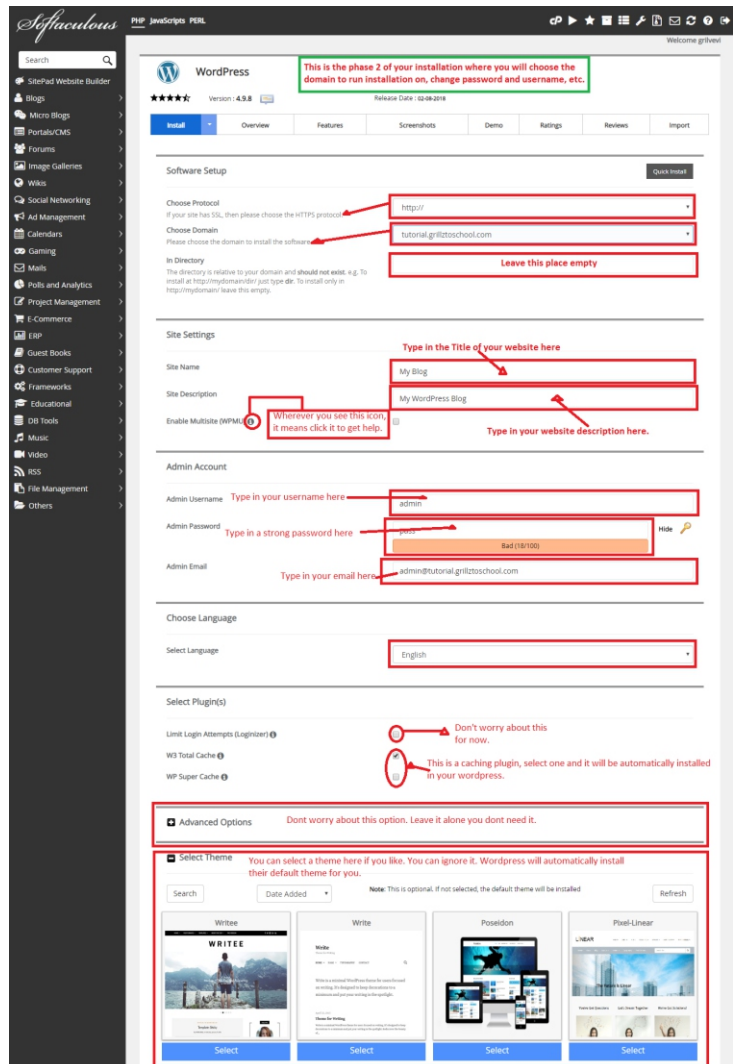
Softaculous PHP JavaScripts PERL

Welcome grilvevi

Search
SitePad Website Builder
Blogs
Micro Blogs
Portals/CMS
Forums
Image Galleries
Wikis
Social Networking
Ad Management
Calendars
Gaming
Mails
Polls and Analytics
Project Management
E-Commerce
ERP
Guest Books
Customer Support
Frameworks
Educational
DB Tools
Music
Video
RSS
File Management
Others

WordPress

This is the phase 2 of your installation where you will choose the domain to run installation on, change password and username, etc.

Version : 4.9.8 Release Date : 02-08-2018

Install | Overview | Features | Screenshots | Demo | Ratings | Reviews | Import

Software Setup

Quick Install

Choose Protocol
If your site has SSL, then please choose the HTTPS protocol.
http://

Choose Domain
Please choose the domain to install the software.
tutorial.grillztoschool.com

In Directory
The directory is relative to your domain and should not exist. e.g. To install at http://mydomain/dir/ just type dir. To install only in http://mydomain/ leave this empty.
Leave this place empty

Site Settings

Type in the Title of your website here

Site Name
My Blog

Site Description
My WordPress Blog

Enable Multisite (WPMU)

Wherever you see this icon, it means click it to get help.

Type in your website description here.

Admin Account

Admin Username
Type in your username here
admin

Admin Password
Type in a strong password here
pass
Bad (18/100)
Hide

Admin Email
Type in your email here
admin@tutorial.grillztoschool.com

Choose Language

Select Language
English

Select Plugin(s)

Limit Login Attempts (Loginizer)
Don't worry about this for now.
W3 Total Cache
WP Super Cache
This is a caching plugin, select one and it will be automatically installed in your wordpress.

Advanced Options
Dont worry about this option. Leave it alone you dont need it.

Select Theme
You can select a theme here if you like. You can ignore it. Wordpress will automatically install their default theme for you.

Search
Date Added
Note: This is optional. If not selected, the default theme will be installed
Refresh

Writee
WRITEE

Write

Poseidon

Pixel-Linear

Select
Select
Select
Select